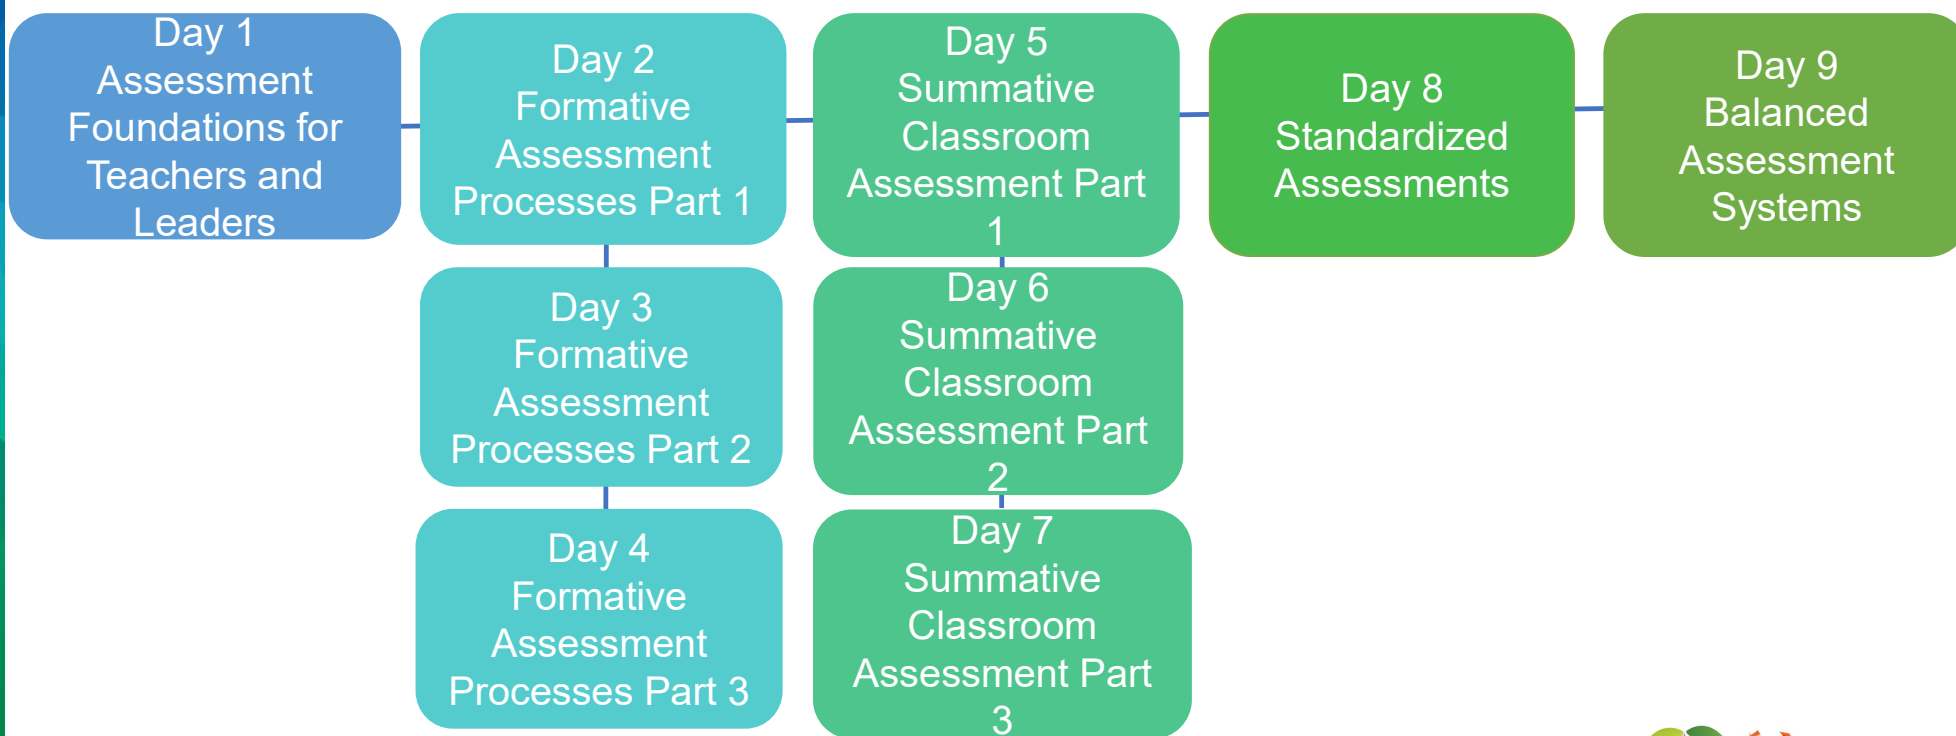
Day 1
Assessment Foundations for Teachers and Leaders

Day 2
Formative Assessment Processes Part 1

Day 3
Formative Assessment Processes Part 2

Day 4
Formative Assessment Processes Part 3

Day 5
Summative Classroom Assessment Part 1

Day 6
Summative Classroom Assessment Part 2

Day 7
Summative Classroom Assessment Part 3

Day 8
Standardized Assessments

Day 9
Balanced Assessment Systems